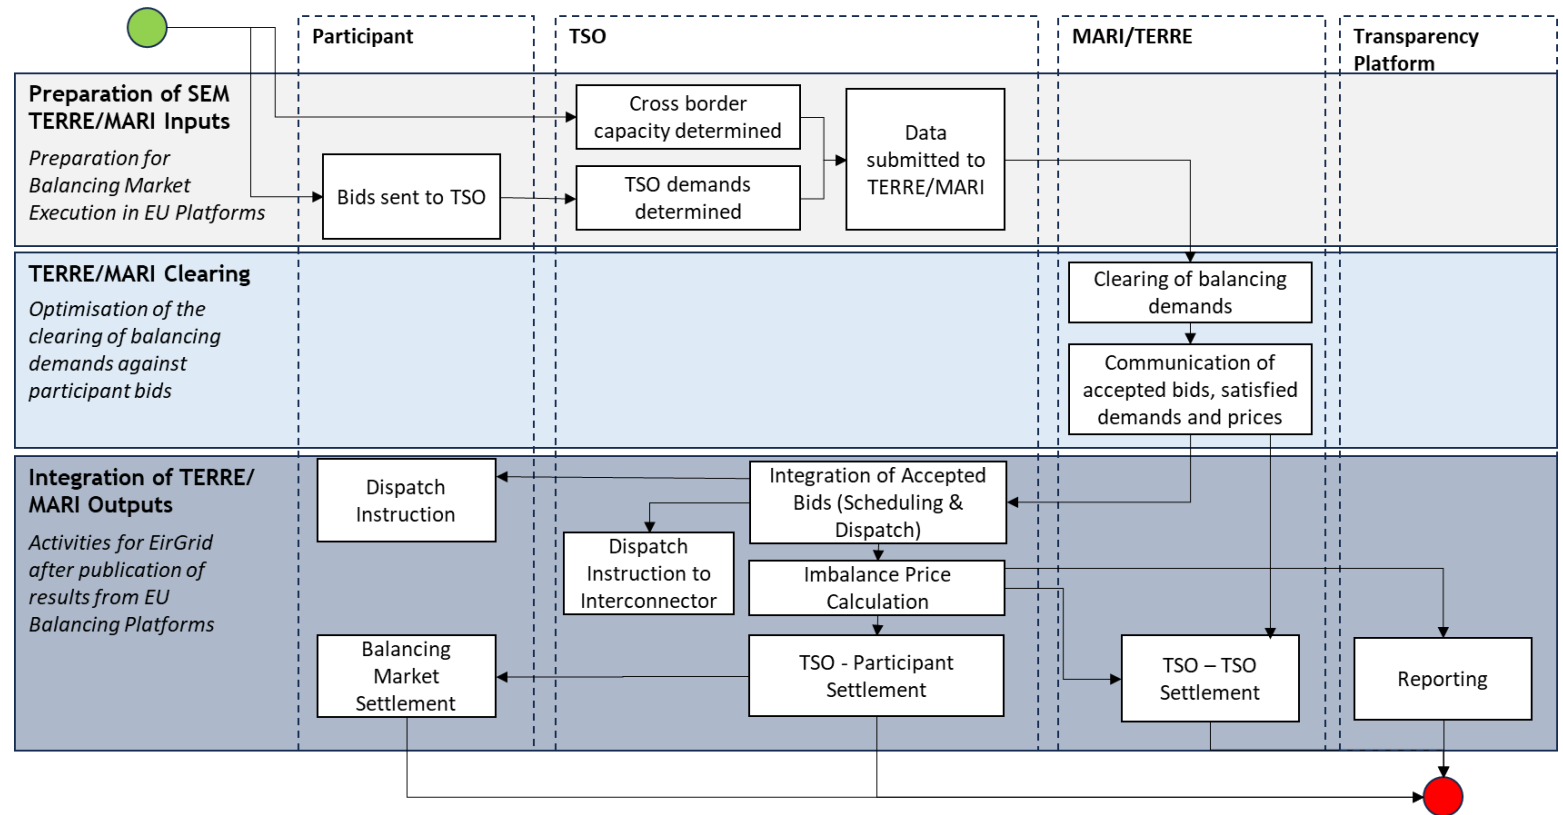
Participant

TSO

MARI/TERRE

Transparency Platform

Preparation of SEM TERRE/MARI Inputs

Preparation for Balancing Market Execution in EU Platforms

Cross border capacity determined

Data submitted to TERRE/MARI

Bids sent to TSO

TSO demands determined

TERRE/MARI Clearing

Optimisation of the clearing of balancing demands against participant bids

Clearing of balancing demands

Communication of accepted bids, satisfied demands and prices

Integration of TERRE/ MARI Outputs

Activities for EirGrid after publication of results from EU Balancing Platforms

Dispatch Instruction

Integration of Accepted Bids (Scheduling & Dispatch)

Dispatch Instruction to Interconnector

Imbalance Price Calculation

Balancing Market Settlement

TSO - Participant Settlement

TSO – TSO Settlement

Reporting